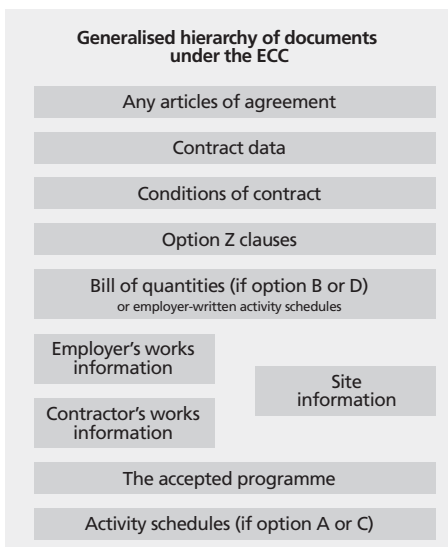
Generalised hierarchy of documents under the ECC

Any articles of agreement

Contract data

Conditions of contract

Option Z clauses

Bill of quantities (if option B or D)
or employer-written activity schedules

Employer's works information

Contractor's works information

Site information

The accepted programme

Activity schedules (if option A or C)